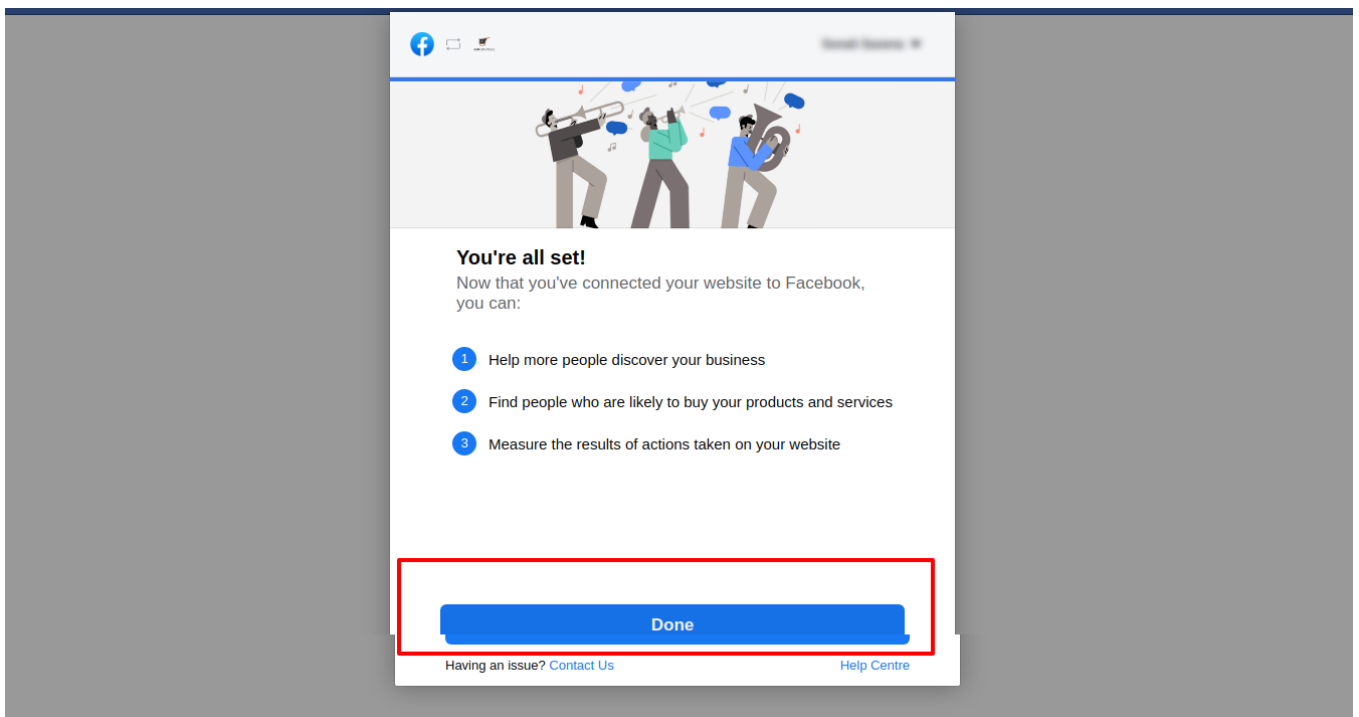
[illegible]

You're all set!

Now that you've connected your website to Facebook, you can:

1 Help more people discover your business

2 Find people who are likely to buy your products and services

3 Measure the results of actions taken on your website

Done

Having an issue? Contact Us

Help Centre